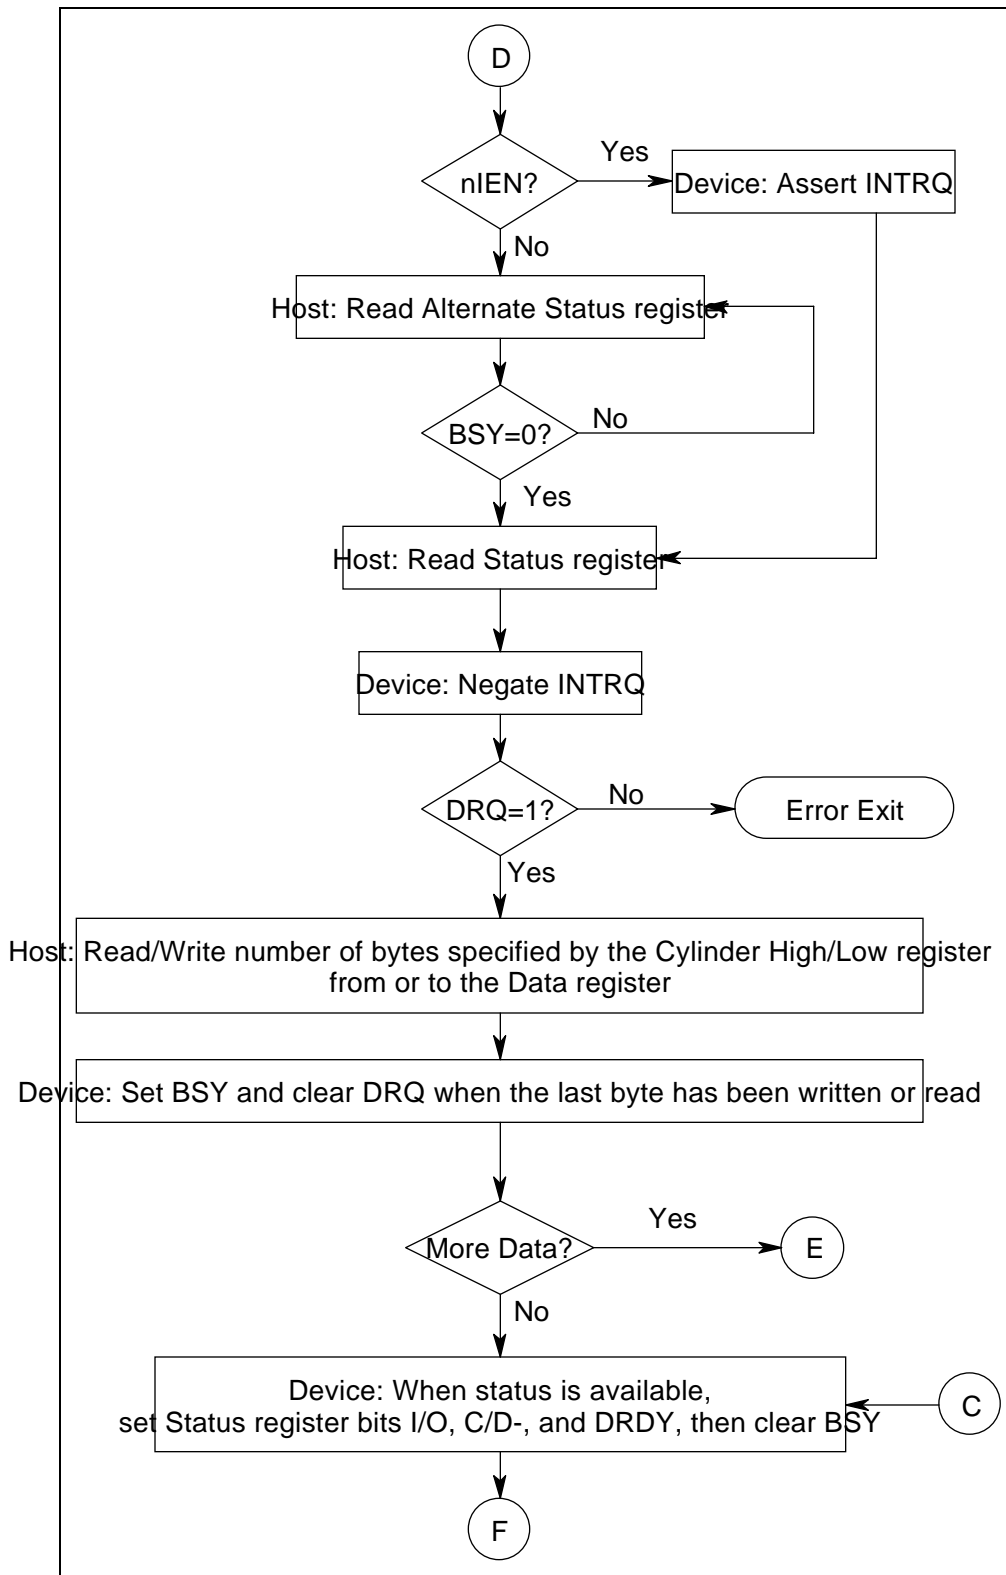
D

nIEN?

Yes

Device: Assert INTRQ

No

Host: Read Alternate Status register

BSY=0?

No

Yes

Host: Read Status register

Device: Negate INTRQ

DRQ=1?

No

Error Exit

Yes

Host: Read/Write number of bytes specified by the Cylinder High/Low register from or to the Data register

Device: Set BSY and clear DRQ when the last byte has been written or read

More Data?

Yes

E

No

Device: When status is available, set Status register bits I/O, C/D-, and DRDY, then clear BSY

C

F